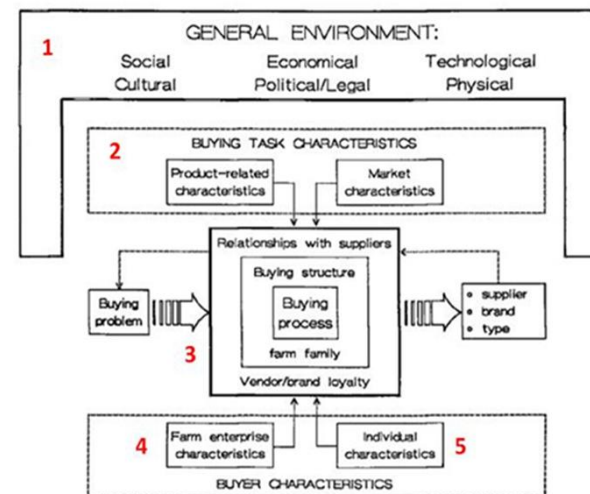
1

GENERAL ENVIRONMENT:

Social Cultural

Economical Political/Legal

Technological Physical

2

BUYING TASK CHARACTERISTICS

Product-related characteristics

Market characteristics

Relationships with suppliers

Buying structure

Buying process

farm family

Vendor/brand loyalty

Buying problem

3

• supplier
• brand
• type

4

Farm enterprise characteristics

Individual characteristics

5

BUYER CHARACTERISTICS